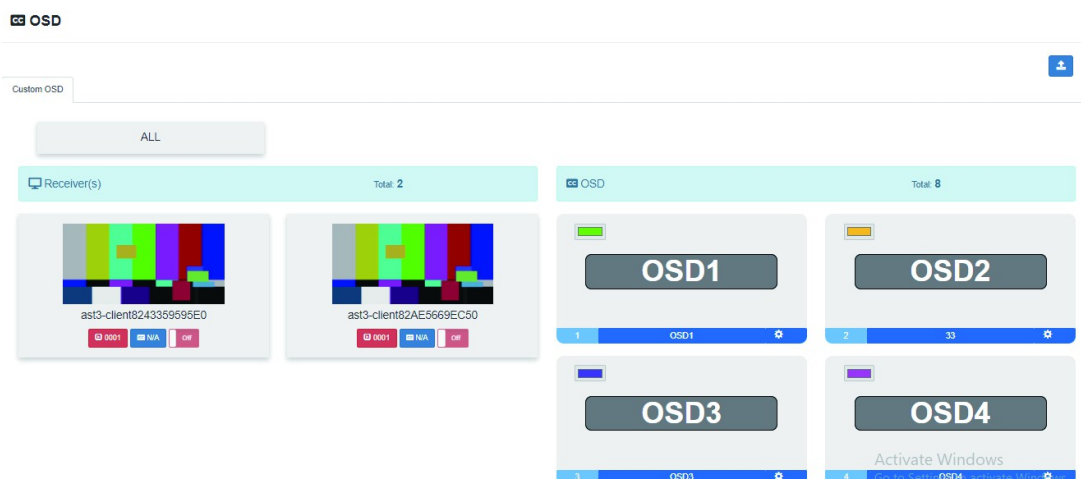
OSD

Custom OSD

ALL

Receiver(s)

Total: 2

ast3-client8243359595E0

0001 N/A Off

ast3-client82AE5669EC50

0001 N/A Off

OSD

Total: 8

OSD1

1 OSD1

OSD2

2 33

OSD3

3 OSD3

OSD4

4 OSD4

Activate Windows

Go to Setti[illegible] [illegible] Windows